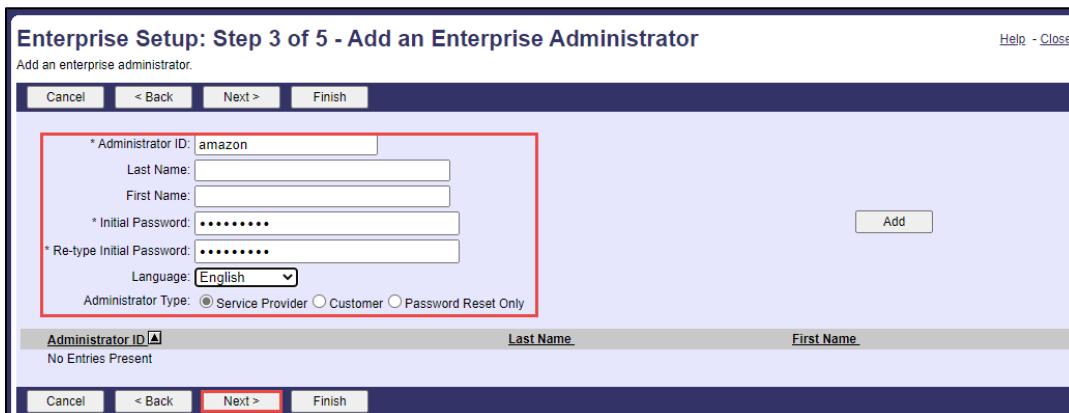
Enterprise Setup: Step 3 of 5 - Add an Enterprise Administrator

Help - Close

Add an enterprise administrator.

Cancel | < Back | Next > | Finish

* Administrator ID: amazon

Last Name:

First Name:

* Initial Password: •••••••••

* Re-type Initial Password: •••••••••

Language: English

Administrator Type: Service Provider Customer Password Reset Only

Add

| Administrator ID | Last Name | First Name |
|---|---|---|
| No Entries Present | | |

Cancel | < Back | Next > | Finish